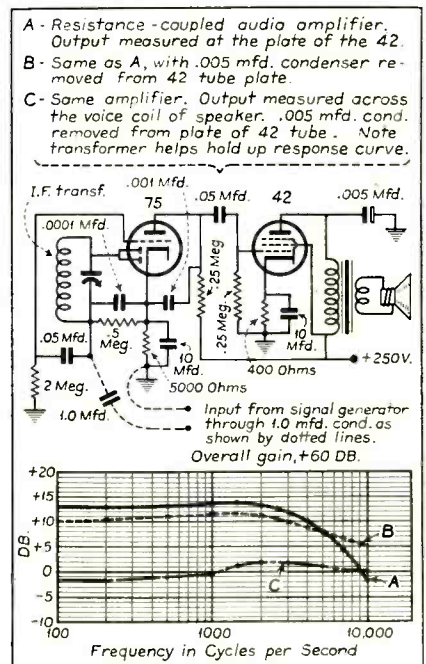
A - Resistance-coupled audio amplifier. Output measured at the plate of the 42.

B - Same as A, with .005 mfd. condenser removed from 42 tube plate.

C - Same amplifier. Output measured across the voice coil of speaker. .005 mfd. cond. removed from plate of 42 tube. Note transformer helps hold up response curve.

I.F. transf.
.0001 Mfd.
.001 Mfd.
75
.05 Mfd.
42
.005 Mfd.
.25 Meg.
.25 Meg.
5 Meg.
10 Mfd.
10 Mfd.
.05 Mfd.
2 Meg.
1.0 Mfd.
5000 Ohms
400 Ohms
+250V.

Input from signal generator through 1.0 mfd. cond. as shown by dotted lines.

Overall gain, +60 DB.

+20
+15
+10
+5
0
-5
-10
DB.
B
C
A
100
1000
10,000
Frequency in Cycles per Second